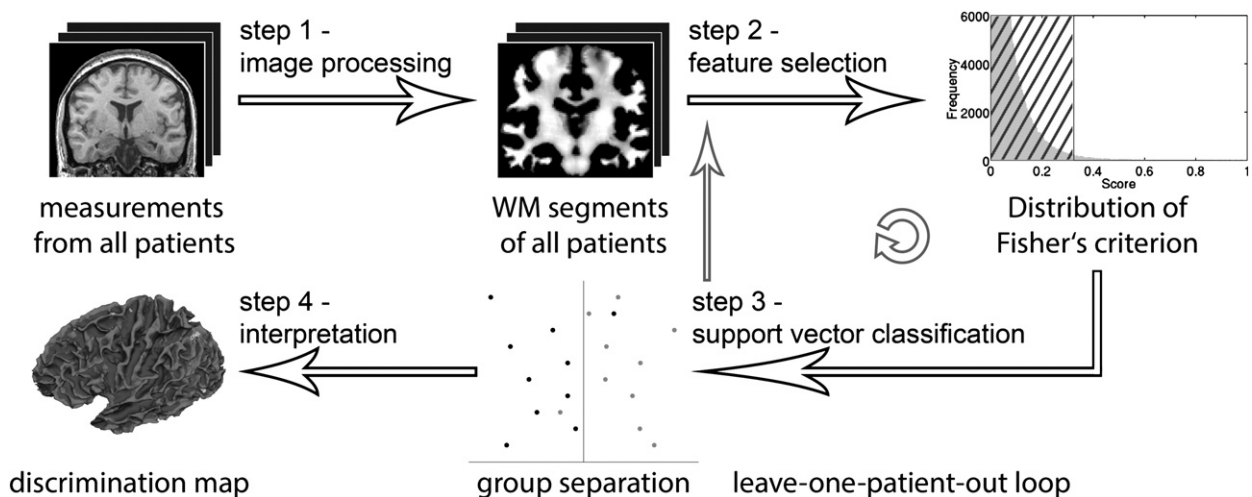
step 1 - image processing

step 2 - feature selection

6000

4000

2000

0

Frequency

0

0.2

0.4

0.6

0.8

1

Score

measurements from all patients

WM segments of all patients

Distribution of Fisher's criterion

step 4 - interpretation

step 3 - support vector classification

discrimination map

group separation

leave-one-patient-out loop